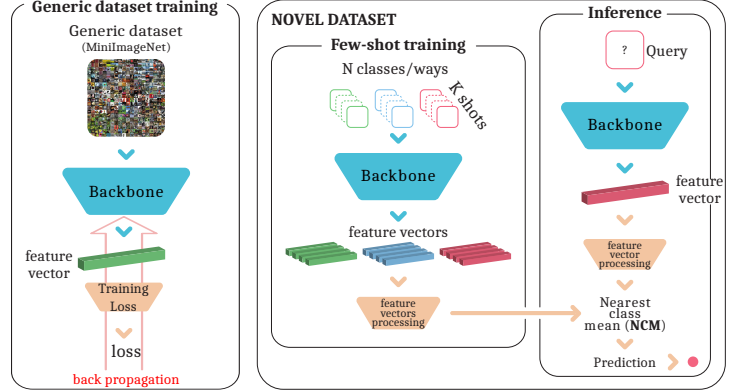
Generic dataset training

Generic dataset
(MiniImageNet)

Backbone

feature vector

Training Loss

loss

back propagation

NOVEL DATASET

Few-shot training

N classes/ways

K shots

Backbone

feature vectors

feature vectors processing

Inference

?

Query

Backbone

feature vector

feature vector processing

Nearest class mean (NCM)

Prediction